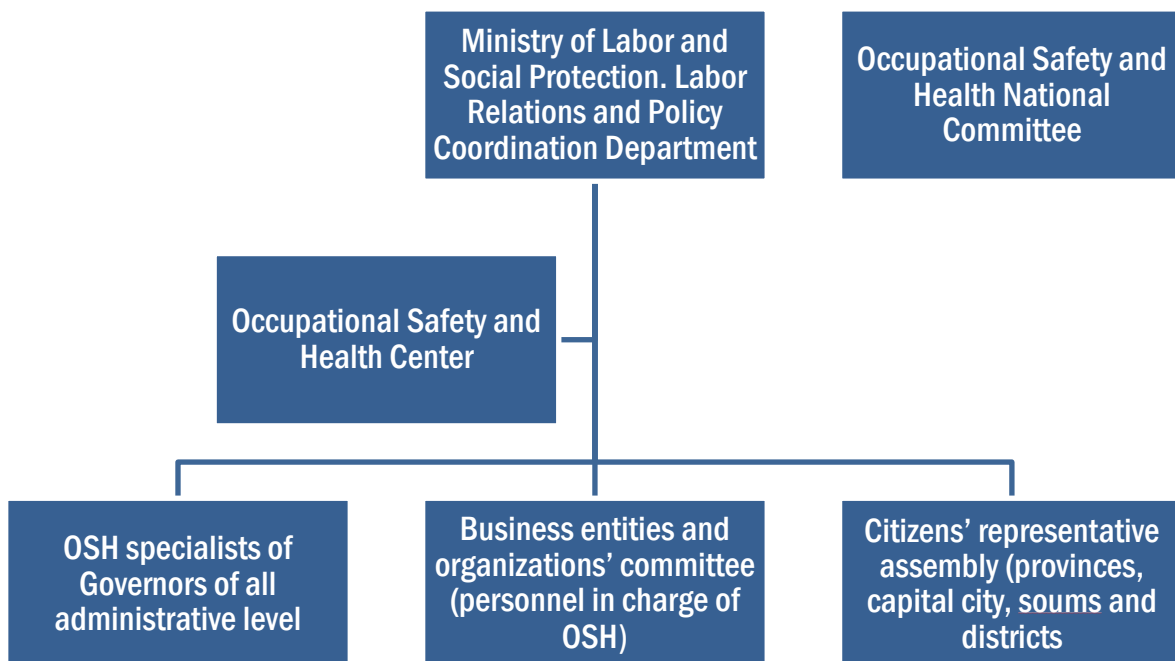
Ministry of Labor and Social Protection. Labor Relations and Policy Coordination Department

Occupational Safety and Health National Committee

Occupational Safety and Health Center

OSH specialists of Governors of all administrative level

Business entities and organizations' committee (personnel in charge of OSH)

Citizens' representative assembly (provinces, capital city, soums and districts